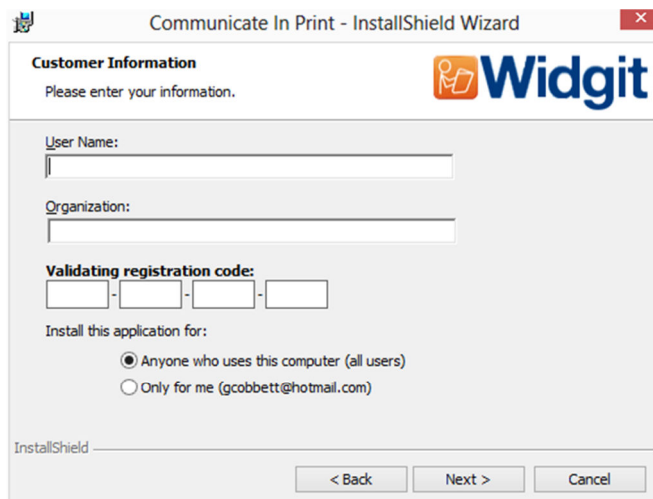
Communicate In Print - InstallShield Wizard

Customer Information
Please enter your information.

Widgit

User Name:

Organization:

Validating registration code:
- - -

Install this application for:

Anyone who uses this computer (all users)
Only for me (gcobbett@hotmail.com)

InstallShield

< Back
Next >
Cancel